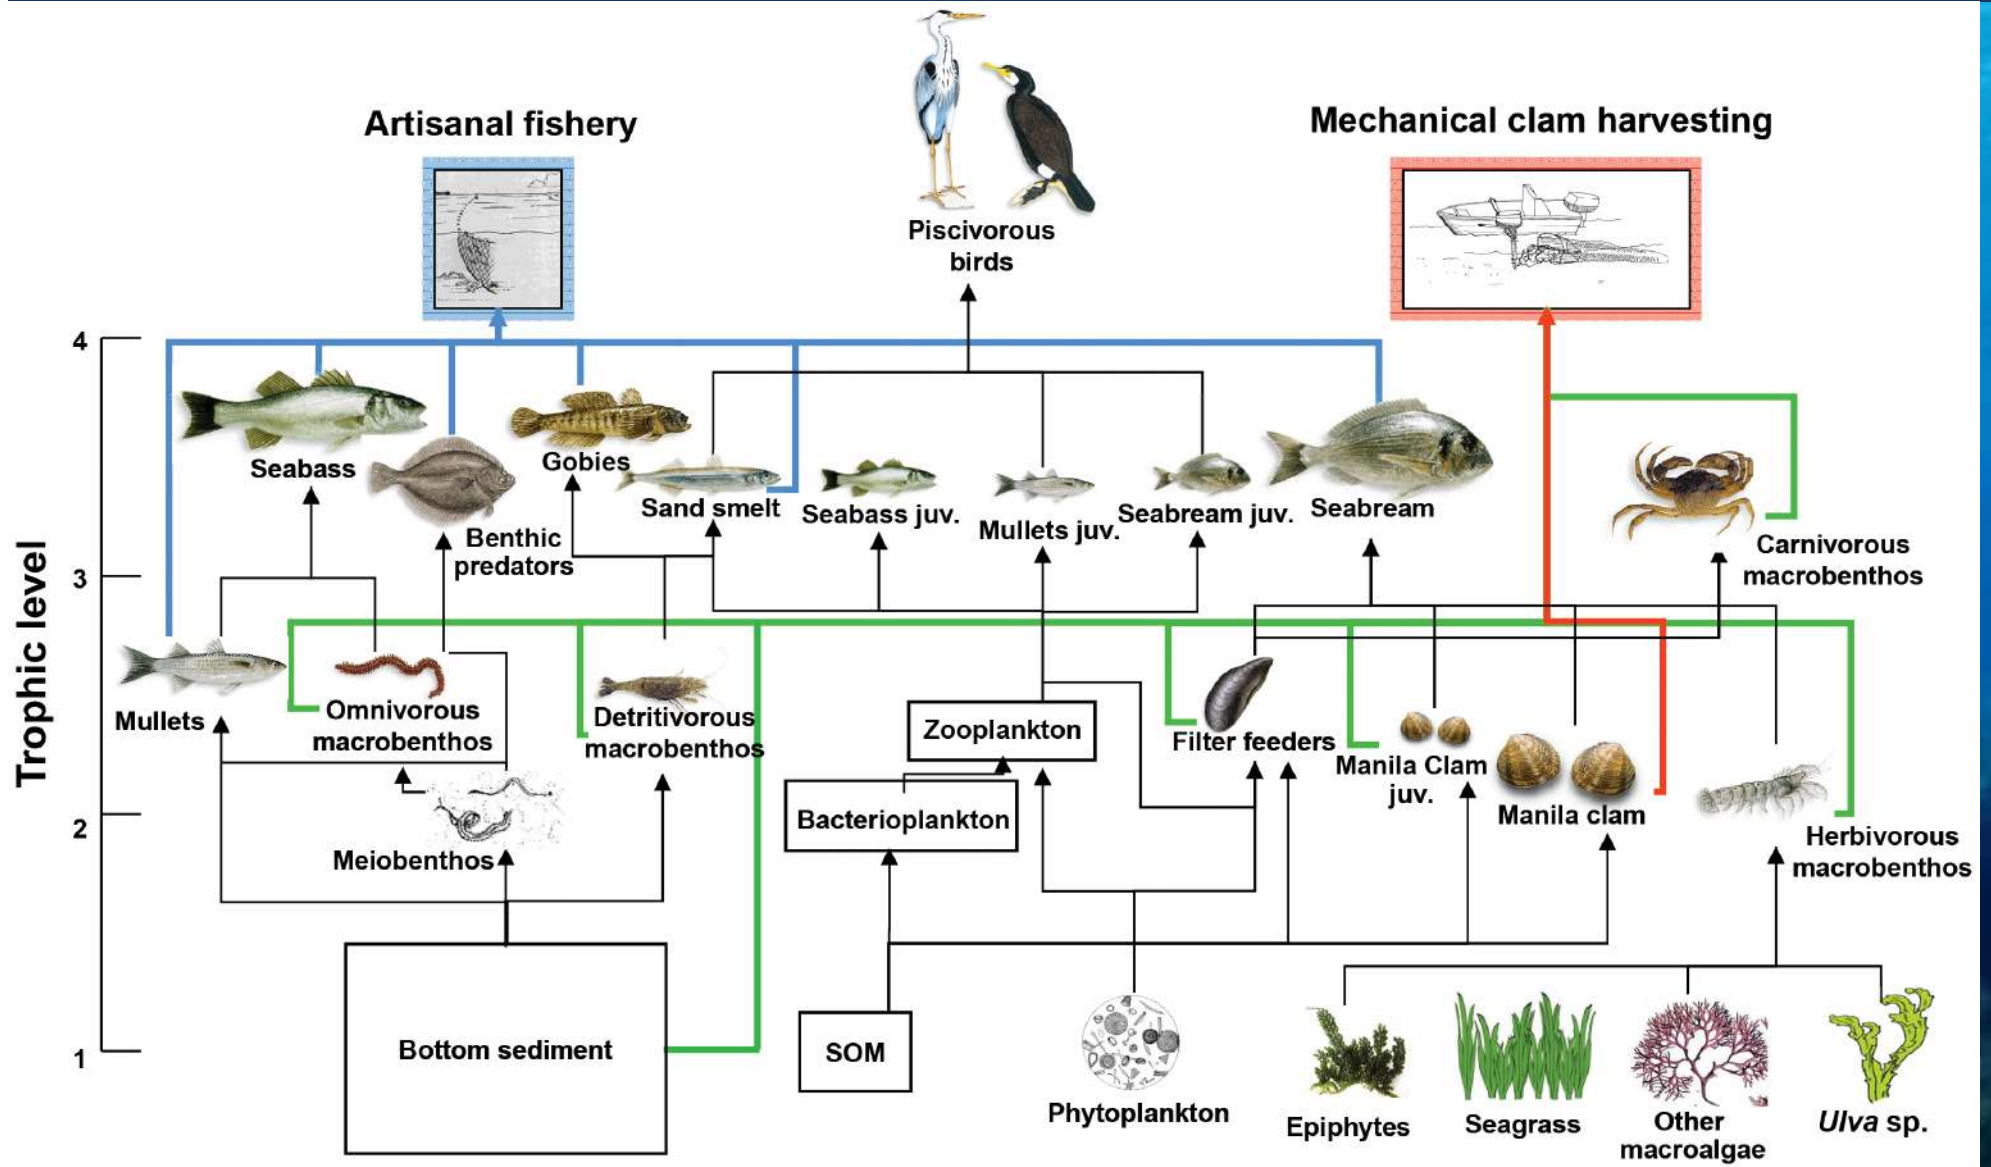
Artisanal fishery

Piscivorous birds

Mechanical clam harvesting

Trophic level

4

3

2

1

Seabass

Benthic predators

Gobies

Sand smelt

Seabass juv.

Mullets juv.

Seabream juv.

Seabream

Carnivorous macrobenthos

Mullets

Omnivorous macrobenthos

Detritivorous macrobenthos

Zooplankton

Filter feeders

Manila Clam juv.

Manila clam

Herbivorous macrobenthos

Meiobenthos

Bacterioplankton

Bottom sediment

SOM

Phytoplankton

Epiphytes

Seagrass

Other macroalgae

Ulva sp.